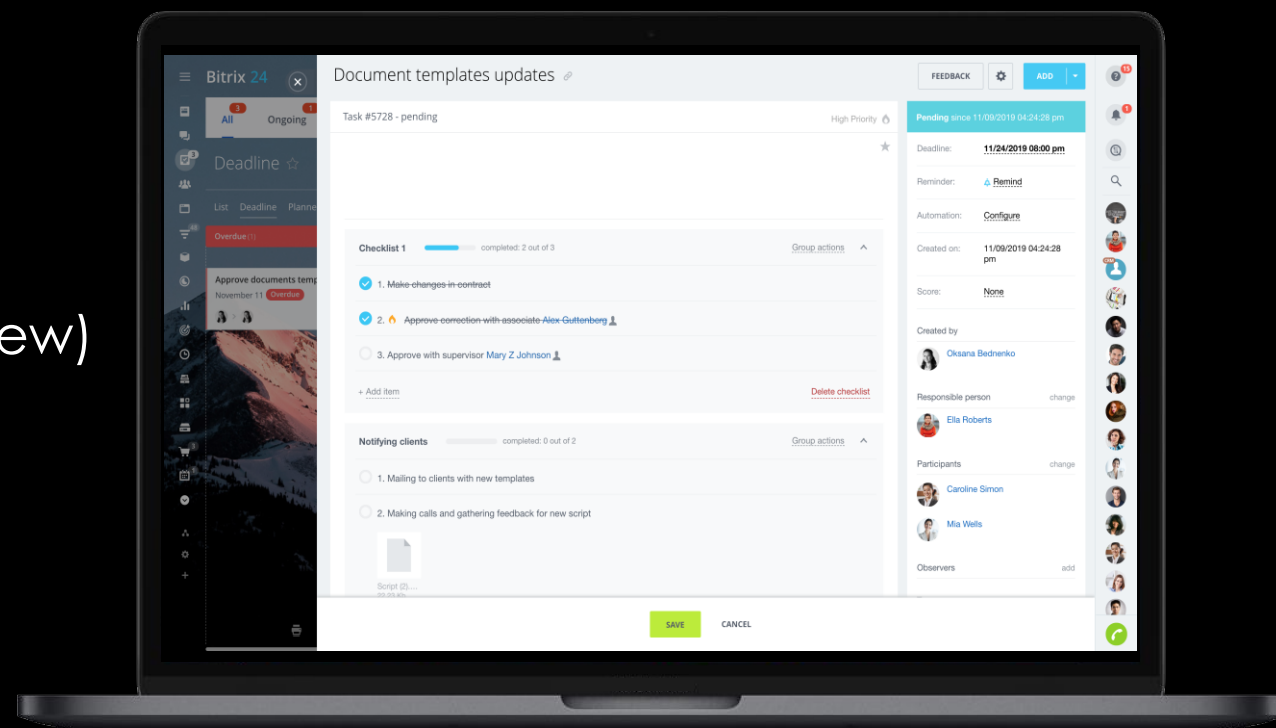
ew)

Bitrix 24

All 3
Ongoing 1

Deadline ☆

List Deadline Planne

Overdue (1)

Approve documents temp
November 11 Overdue

Document templates updates

FEEDBACK
ADD

Task #5728 - pending
High Priority

Checklist 1
completed: 2 out of 3
Group actions

1. ~~Make changes in contract~~

2. ~~Approve correction with associate Alex Guttenberg~~

3. Approve with supervisor Mary Z Johnson

+ Add item
Delete checklist

Notifying clients
completed: 0 out of 2
Group actions

1. Mailing to clients with new templates

2. Making calls and gathering feedback for new script

Script (2)...

Pending since 11/09/2019 04:24:28 pm

Deadline: 11/24/2019 08:00 pm

Reminder: Remind

Automation: Configure

Created on: 11/09/2019 04:24:28 pm

Score: None

Created by

Oksana Bednenko

Responsible person
change

Ella Roberts

Participants
change

Caroline Simon

Mia Wells

Observers
add

SAVE
CANCEL